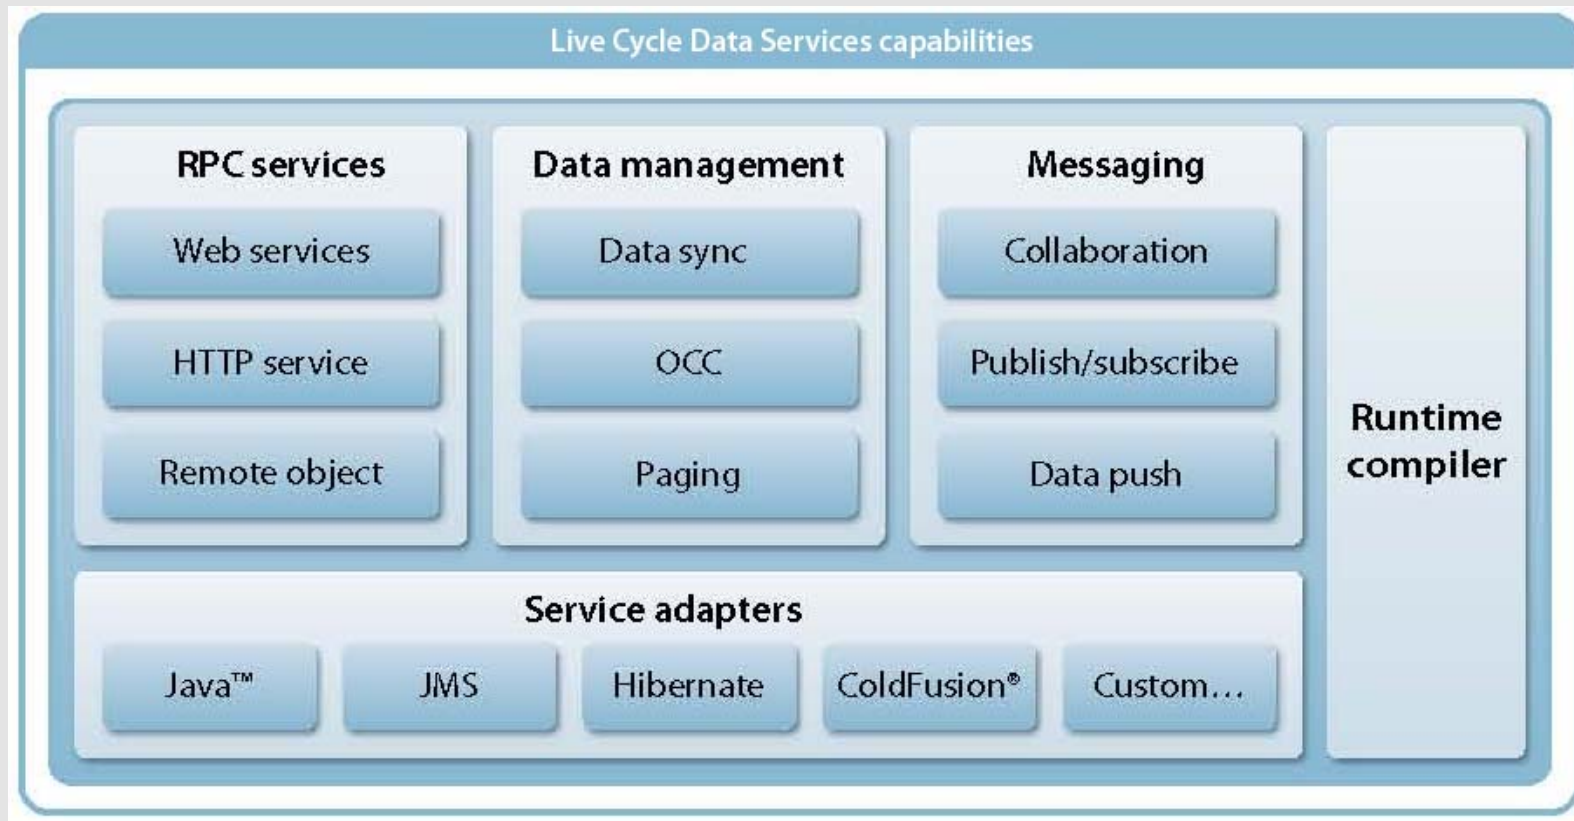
Live Cycle Data Services capabilities

RPC services

Web services

HTTP service

Remote object

Data management

Data sync

OCC

Paging

Messaging

Collaboration

Publish/subscribe

Data push

Runtime compiler

Service adapters

Java™

JMS

Hibernate

ColdFusion®

Custom...